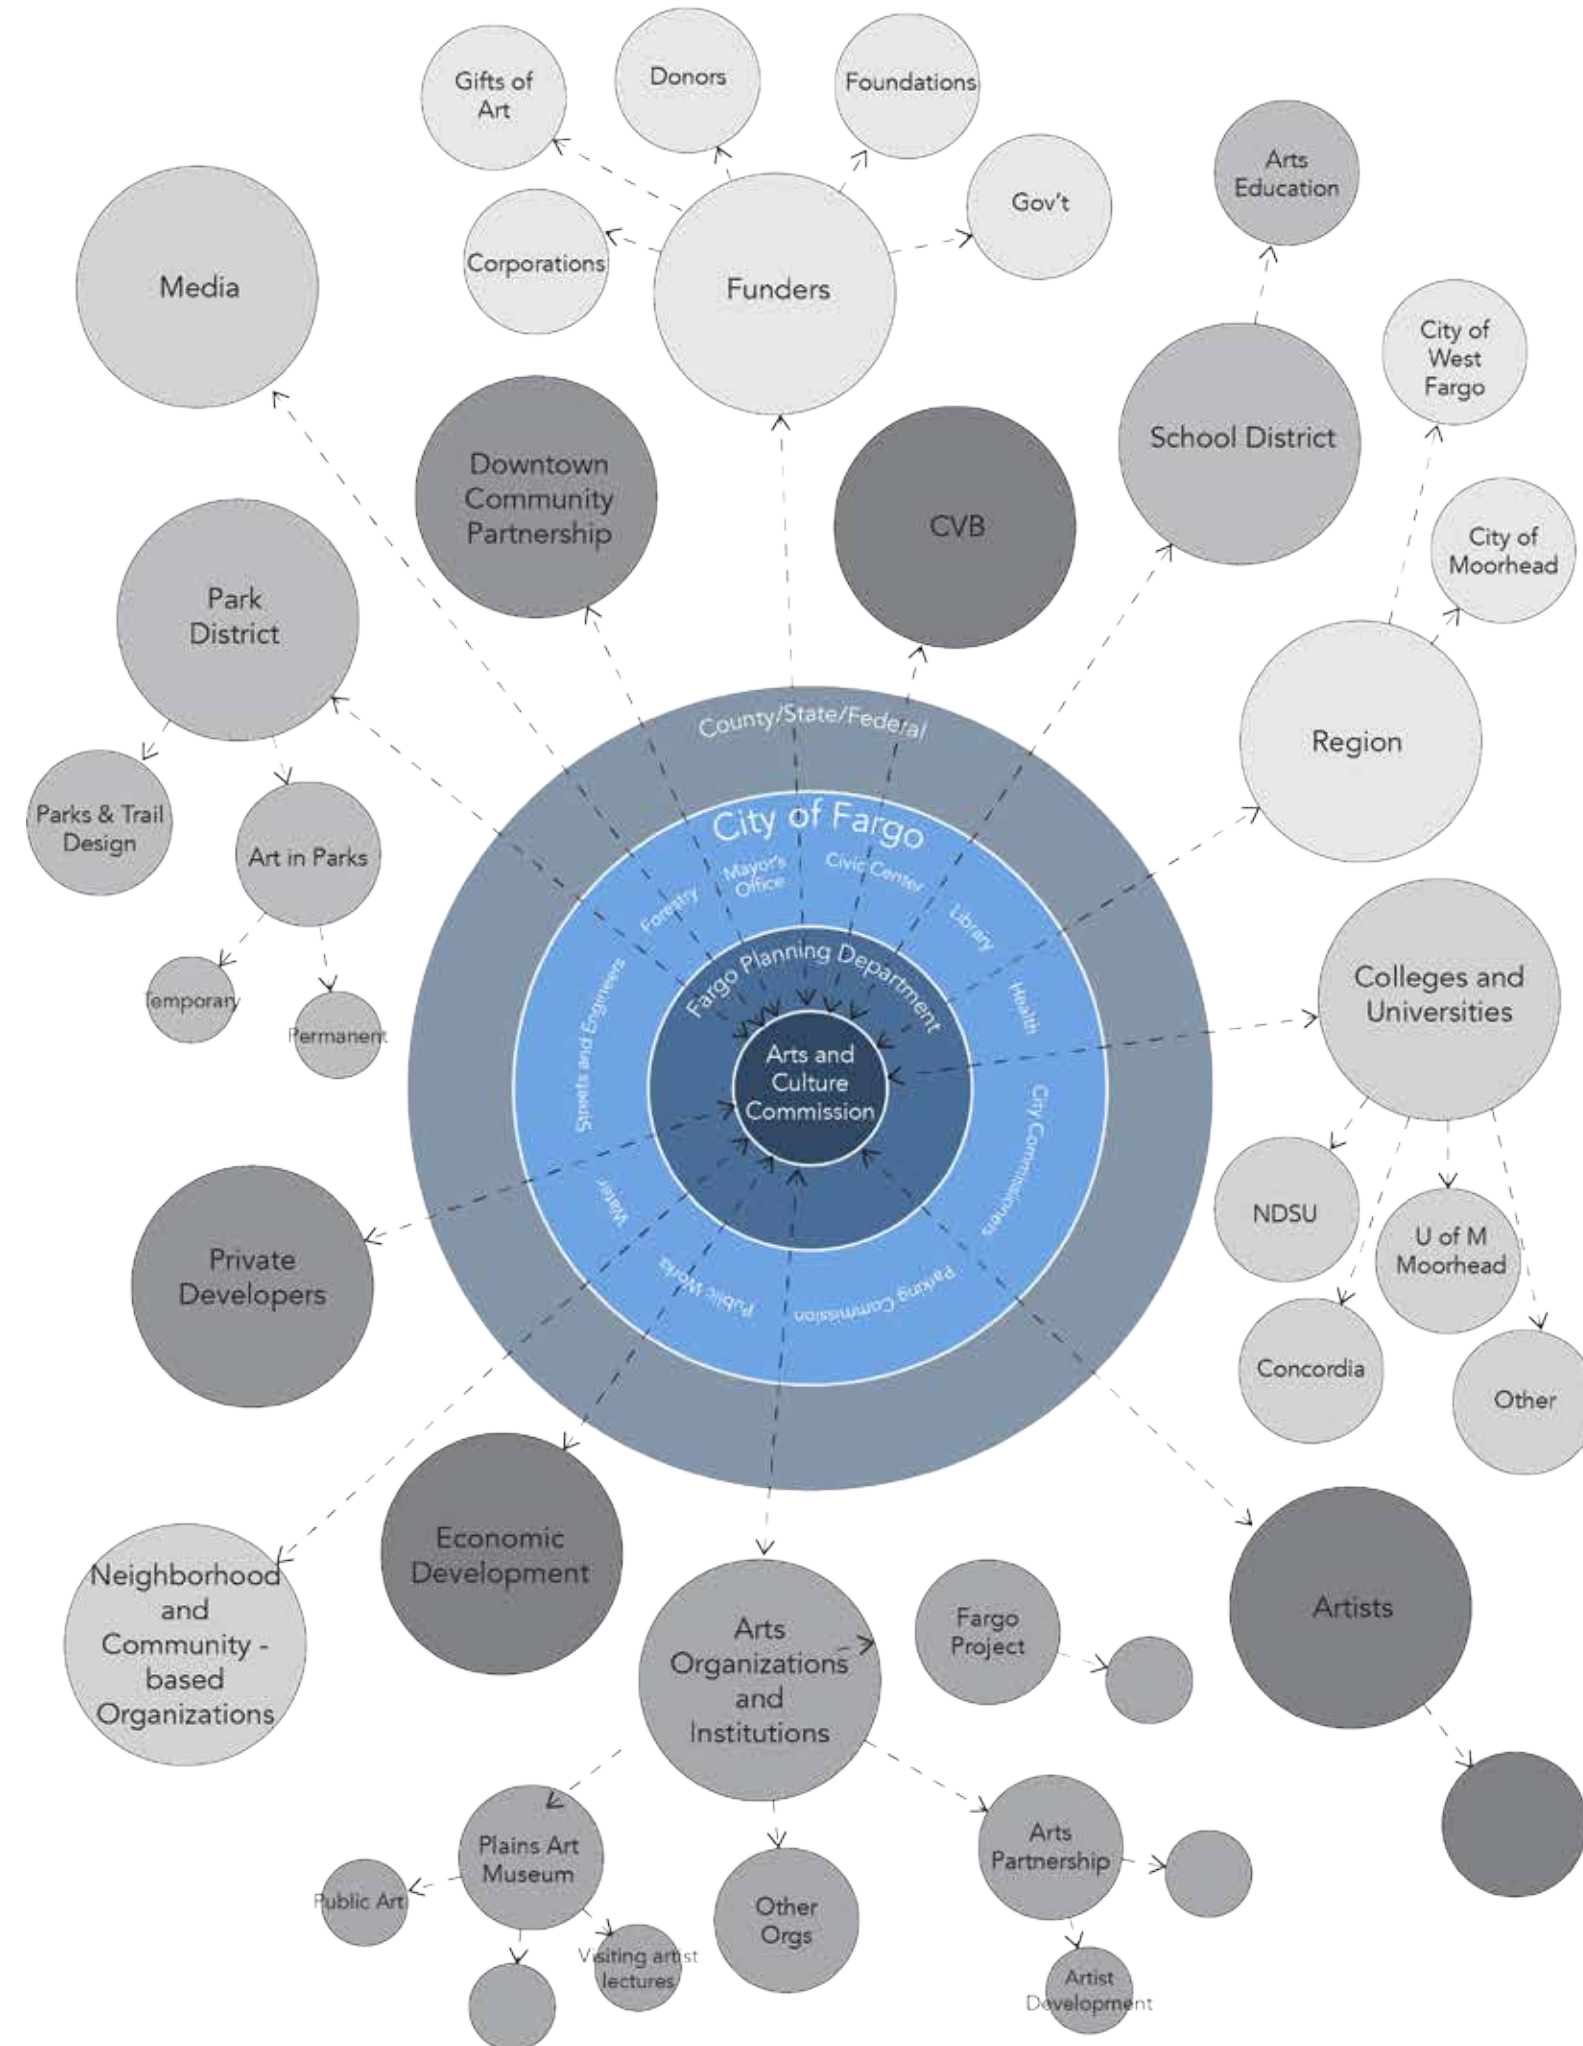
Gifts of Art

Donors

Foundations

Gov't

Corporations

Funders

Arts Education

Media

School District

City of West Fargo

Downtown Community Partnership

CVB

City of Moorhead

Park District

Region

Parks & Trail Design

Art in Parks

Temporary

Permanent

County/State/Federal

City of Fargo

Forestry

Mayor's Office

Civic Center

Library

Health

Streets and Engineers

Fargo Planning Department

Arts and Culture Commission

City Commissioners

Water

Public Works

Parking Commission

Colleges and Universities

NDSU

U of M Moorhead

Concordia

Other

Private Developers

Economic Development

Neighborhood and Community - based Organizations

Arts Organizations and Institutions

Fargo Project

Artists

Plains Art Museum

Public Art

Visiting artist lectures

Other Orgs

Arts Partnership

Artist Development